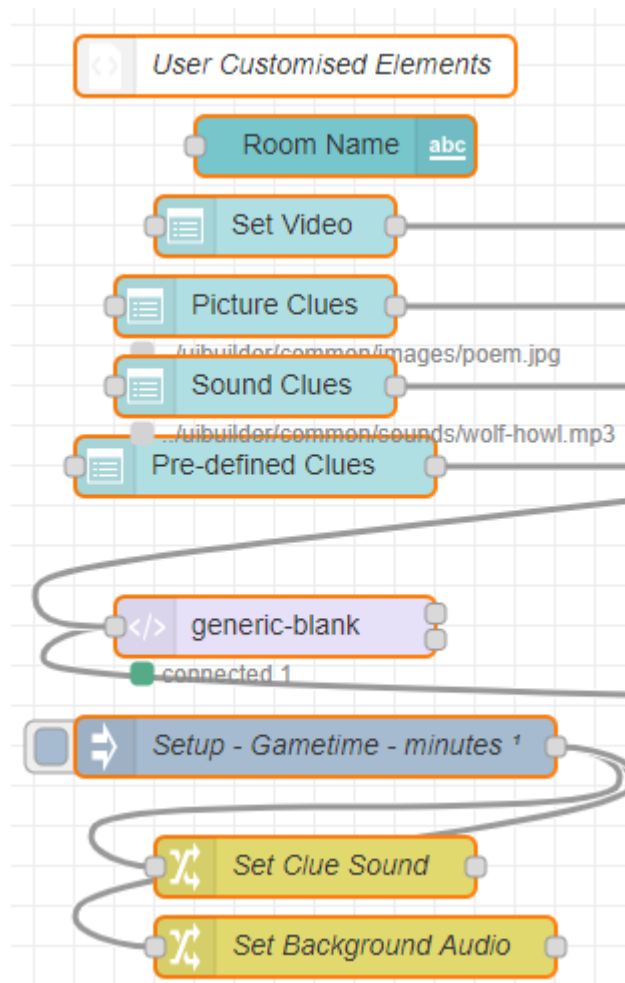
User Customised Elements

Room Name abc

Set Video

Picture Clues

../uibuilder/common/images/poem.jpg

Sound Clues

../uibuilder/common/sounds/wolf-howl.mp3

Pre-defined Clues

generic-blank

connected 1

Setup - Gametime - minutes ¹

Set Clue Sound

Set Background Audio